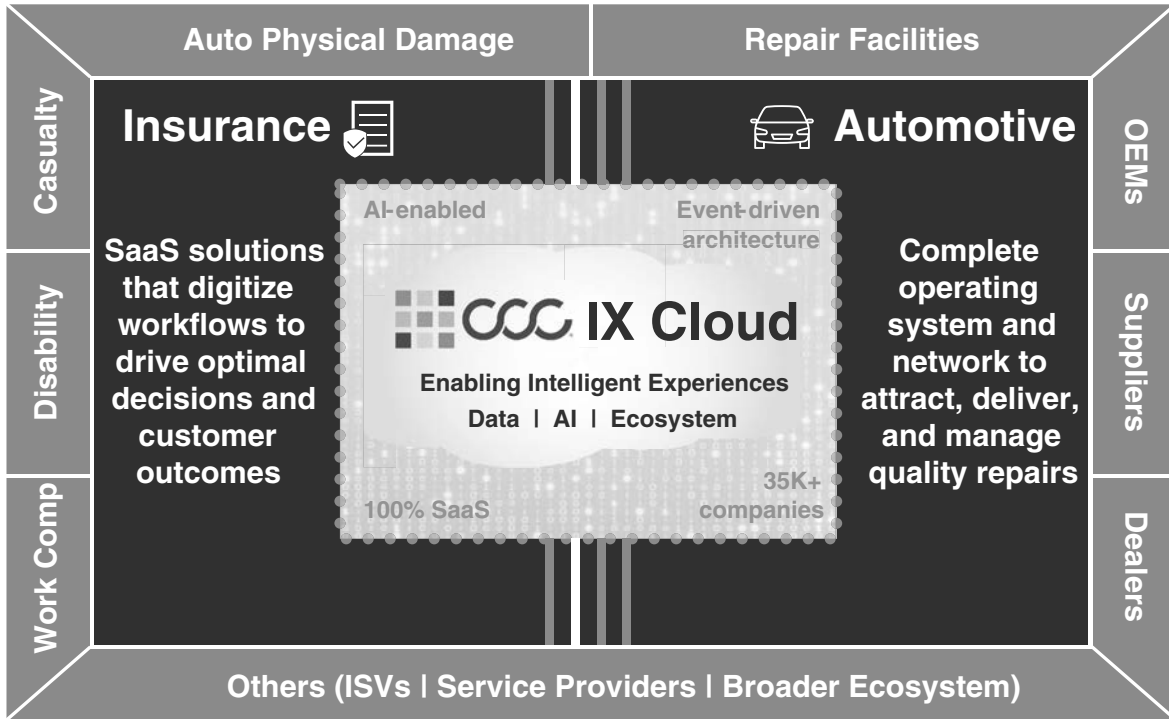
Auto Physical Damage

Repair Facilities

Casualty

Disability

Work Comp

Insurance

SaaS solutions that digitize workflows to drive optimal decisions and customer outcomes

AI-enabled

Event-driven architecture

CCC IX Cloud

Enabling Intelligent Experiences

Data | AI | Ecosystem

100% SaaS

35K+ companies

Automotive

Complete operating system and network to attract, deliver, and manage quality repairs

OEMs

Suppliers

Dealers

Others (ISVs | Service Providers | Broader Ecosystem)